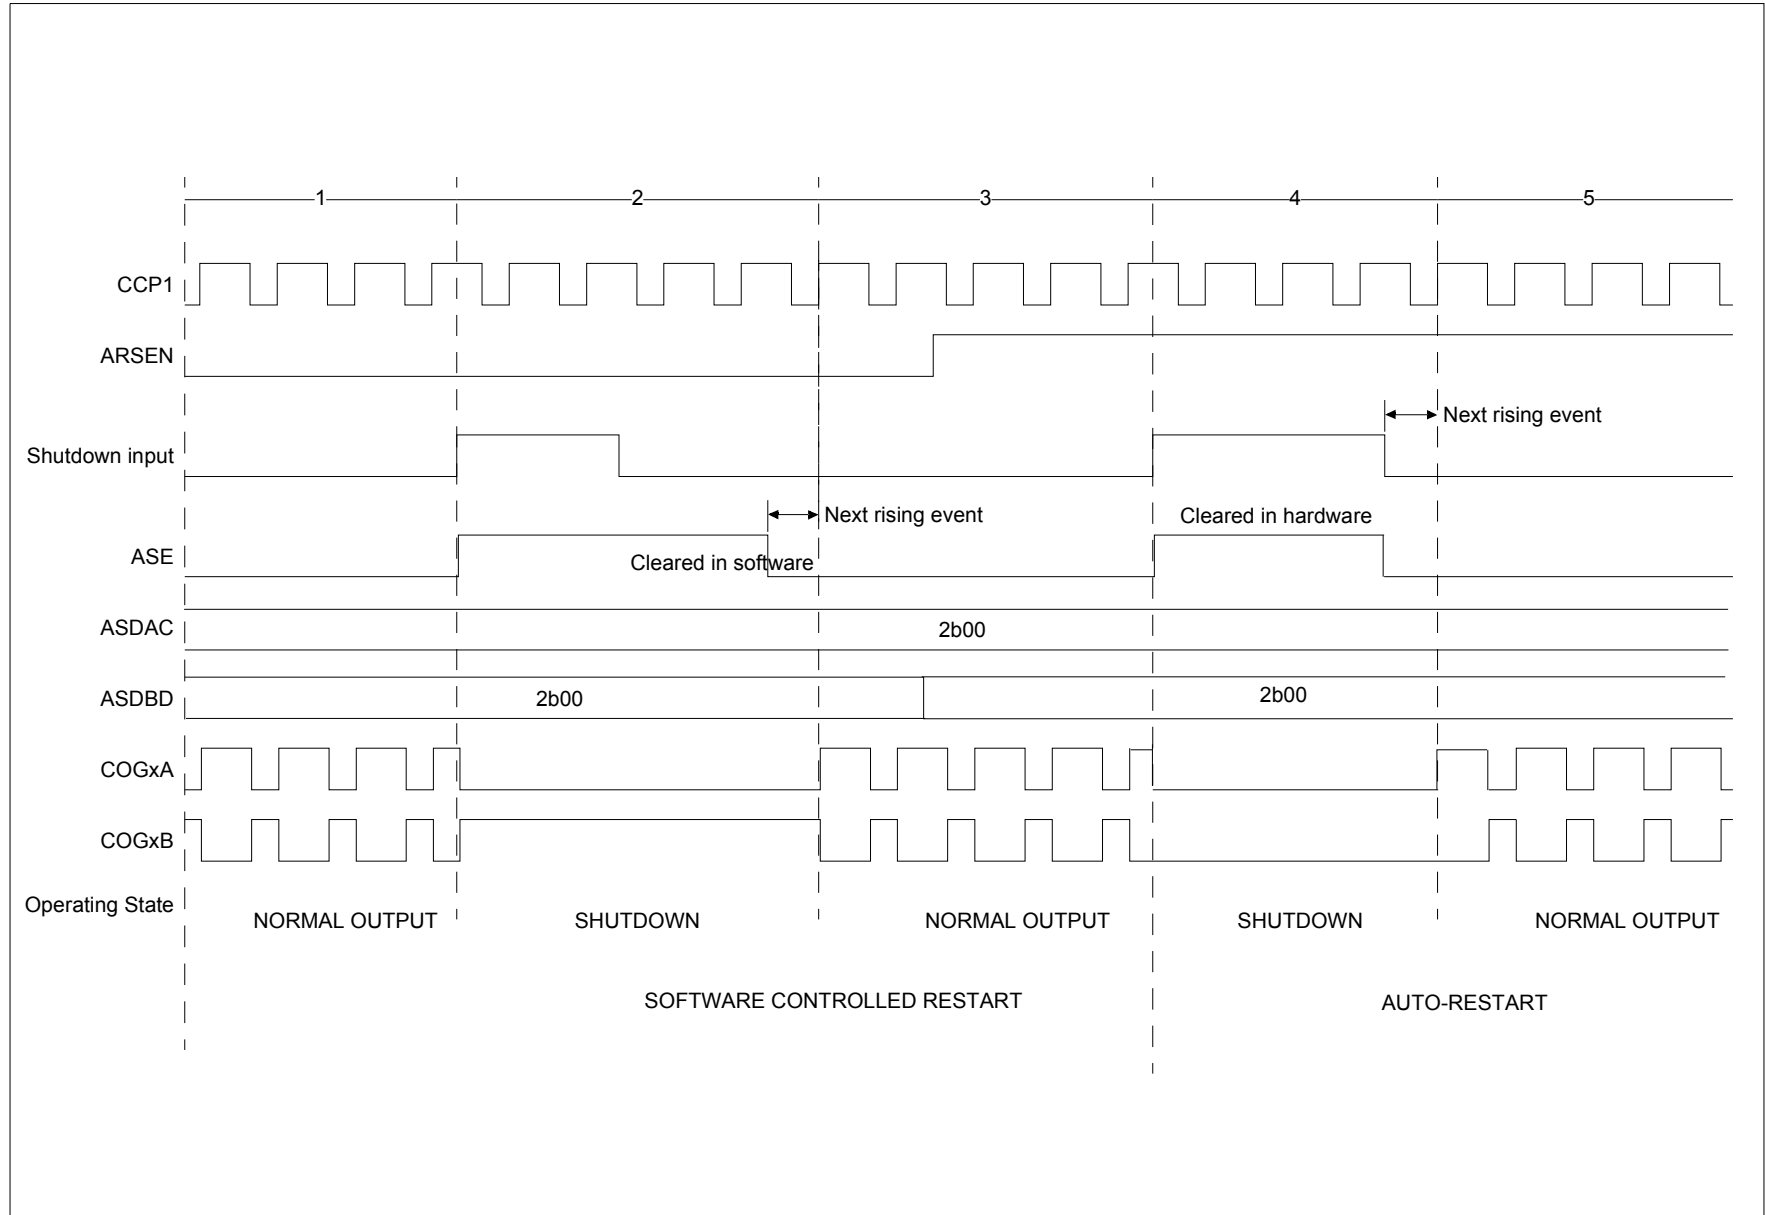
1
2
3
4
5

CCP1
ARSEN
Shutdown input
Next rising event
Next rising event
Cleared in hardware
ASE
Cleared in software
ASDAC
2b00
ASDBD
2b00
2b00
COGxA
COGxB
Operating State
NORMAL OUTPUT
SHUTDOWN
NORMAL OUTPUT
SHUTDOWN
NORMAL OUTPUT

SOFTWARE CONTROLLED RESTART
AUTO-RESTART